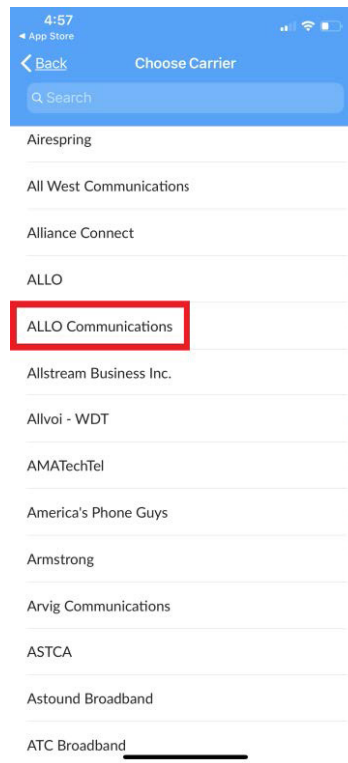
4:57
◂ App Store

Back

Choose Carrier

Search

Airespring

All West Communications

Alliance Connect

ALLO

ALLO Communications

Allstream Business Inc.

Allvoi - WDT

AMATechTel

America's Phone Guys

Armstrong

Arvig Communications

ASTCA

Astound Broadband

ATC Broadband